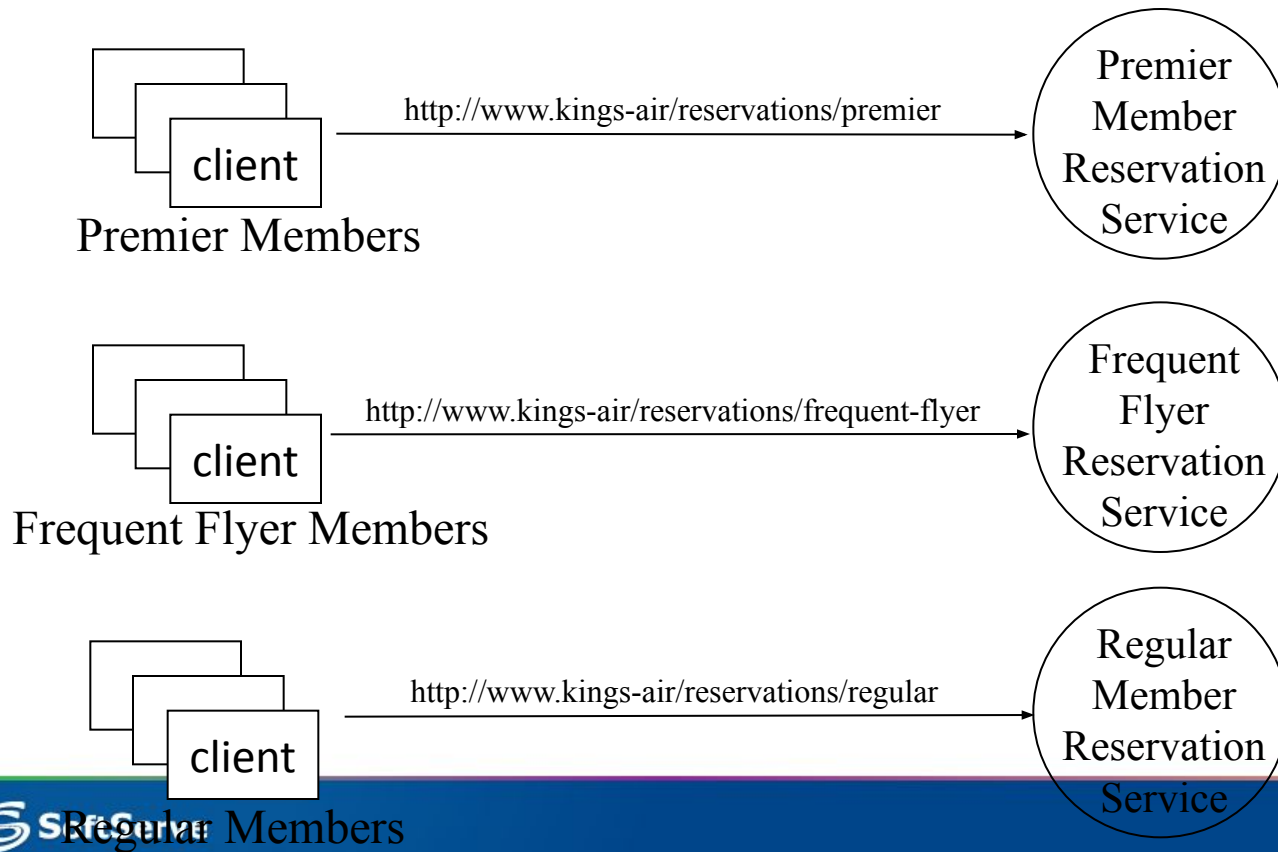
client

Premier Members

http://www.kings-air/reservations/premier

Premier Member Reservation Service

client

Frequent Flyer Members

http://www.kings-air/reservations/frequent-flyer

Frequent Flyer Reservation Service

client

Regular Members

http://www.kings-air/reservations/regular

Regular Member Reservation Service

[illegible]